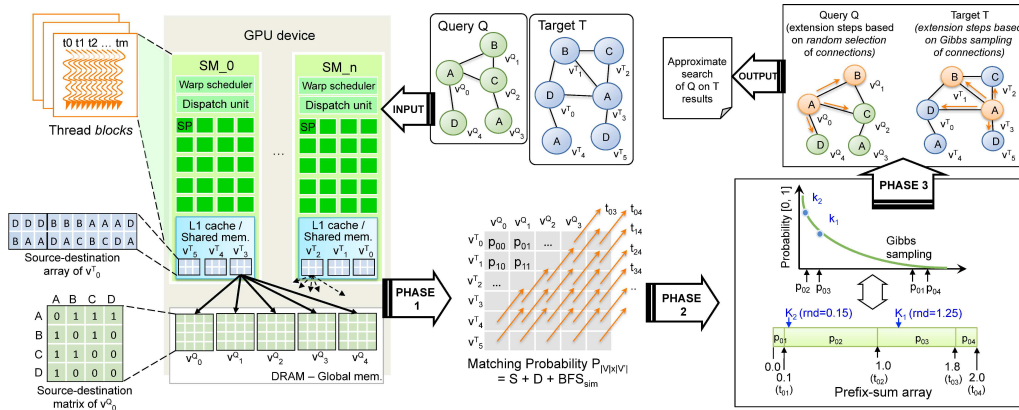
t0 t1 t2 ... tm

Thread blocks

GPU device

SM_0
Warp scheduler
Dispatch unit
SP

...

SM_n
Warp scheduler
Dispatch unit
SP

L1 cache / Shared mem.
$v^T_5$ $v^T_4$ $v^T_3$

L1 cache / Shared mem.
$v^T_2$ $v^T_1$ $v^T_0$

D D D B B B A A A D
B A A D A C B C D A

Source-destination array of $v^T_0$

| | A | B | C | D |
|---|---|---|---|---|
| A | 0 | 1 | 1 | 1 |
| B | 1 | 0 | 1 | 0 |
| C | 1 | 1 | 0 | 0 |
| D | 1 | 0 | 0 | 0 |

Source-destination matrix of $v^Q_0$

$v^Q_0$ $v^Q_1$ $v^Q_2$ $v^Q_3$ $v^Q_4$

DRAM – Global mem.

INPUT

Query Q
B $v^Q_1$
A C $v^Q_2$
$v^Q_0$
D A $v^Q_3$
$v^Q_4$

Target T
B C
$v^T_1$ $v^T_2$
D A
$v^T_0$ $v^T_3$
A D
$v^T_4$ $v^T_5$

PHASE 1

| | $v^Q_0$ | $v^Q_1$ | $v^Q_2$ | $v^Q_3$ |
|---|---|---|---|---|
| $v^T_0$ | $p_{00}$ | $p_{01}$ | ... | |
| $v^T_1$ | $p_{10}$ | $p_{11}$ | | |
| $v^T_2$ | | | | |
| $v^T_3$ | | | | |
| $v^T_4$ | | | | |
| $v^T_5$ | | | | |

$t_{03}$ $t_{04}$ $t_{14}$ $t_{24}$ $t_{34}$ ..

Matching Probability $P_{|V|x|V'|}$ = S + D + $BFS_{sim}$

PHASE 2

Approximate search of Q on T results

OUTPUT

Query Q (extension steps based on random selection of connections)
B $v^Q_1$
A C $v^Q_2$
$v^Q_0$
D A $v^Q_3$
$v^Q_4$

Target T (extension steps based on Gibbs sampling of connections)
B C $v^T_2$
$v^T_1$
D A
$v^T_0$ $v^T_3$
A D
$v^T_4$ $v^T_5$

PHASE 3

Probability [0, 1]
$k_2$
$k_1$
Gibbs sampling
$p_{02}$ $p_{03}$ $p_{01}$ $p_{04}$

$K_2$ (rnd=0.15) $K_1$ (rnd=1.25)
$p_{01}$ $p_{02}$ $p_{03}$ $p_{04}$
0.0 0.1 ($t_{01}$) 1.0 ($t_{02}$) 1.8 ($t_{03}$) 2.0 ($t_{04}$)
Prefix-sum array